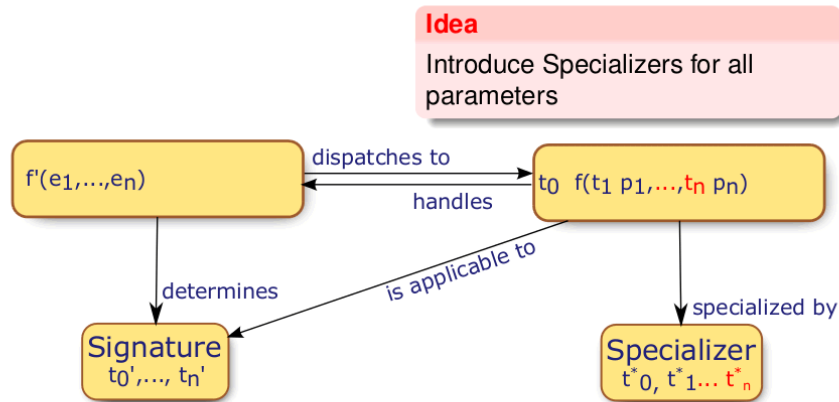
Idea

Introduce Specializers for all parameters

$f'(e_1,\ldots,e_n)$

dispatches to

handles

$t_0\ f(t_1\ p_1,\ldots,t_n\ p_n)$

determines

is applicable to

specialized by

Signature
$t_0',\ldots,\ t_n'$

Specializer
$t^*_0,\ t^*_1\ldots\ t^*_n$